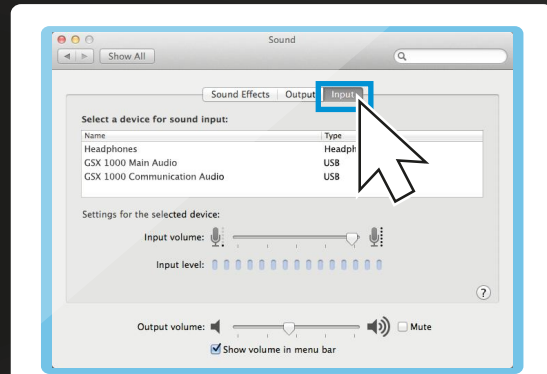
Sound

Show All

Sound Effects | Output | Input

Select a device for sound input:

| Name | Type |
|---|---|
| Headphones | Headph |
| GSX 1000 Main Audio | USB |
| GSX 1000 Communication Audio | USB |

Settings for the selected device:

Input volume:

Input level:

?

Output volume:

Mute

Show volume in menu bar